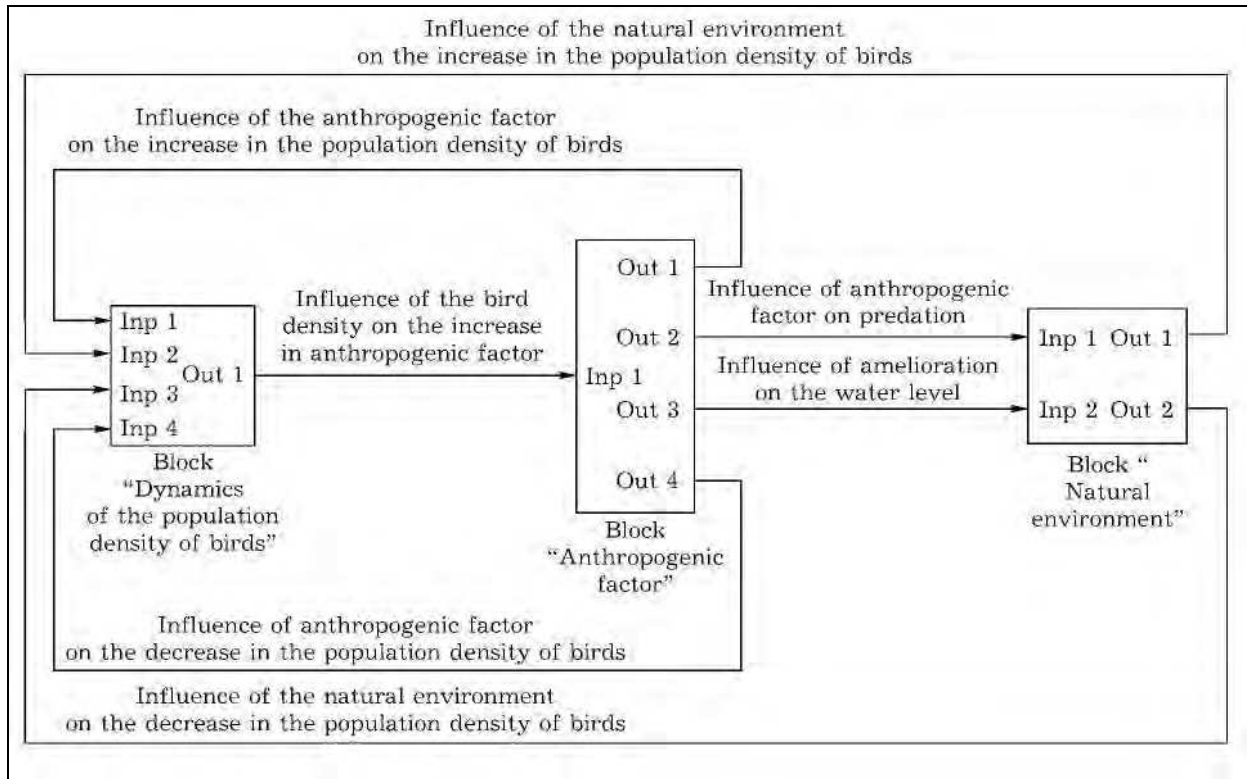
Influence of the natural environment on the increase in the population density of birds

Influence of the anthropogenic factor on the increase in the population density of birds

Inp 1
Inp 2
Inp 3
Inp 4
Out 1

Block "Dynamics of the population density of birds"

Influence of the bird density on the increase in anthropogenic factor

Inp 1
Out 1
Out 2
Out 3
Out 4

Block "Anthropogenic factor"

Influence of anthropogenic factor on predation

Influence of amelioration on the water level

Inp 1 Out 1
Inp 2 Out 2

Block " Natural environment"

Influence of anthropogenic factor on the decrease in the population density of birds

Influence of the natural environment on the decrease in the population density of birds